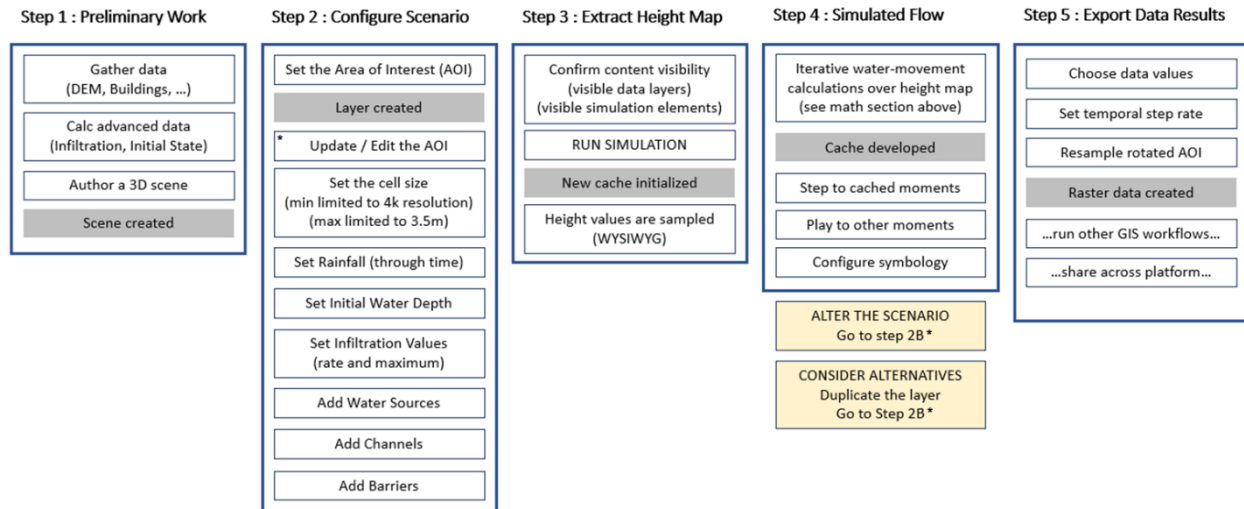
Step 1 : Preliminary Work

Gather data (DEM, Buildings, ...)

Calc advanced data (Infiltration, Initial State)

Author a 3D scene

Scene created

Step 2 : Configure Scenario

Set the Area of Interest (AOI)

Layer created

* Update / Edit the AOI

Set the cell size (min limited to 4k resolution) (max limited to 3.5m)

Set Rainfall (through time)

Set Initial Water Depth

Set Infiltration Values (rate and maximum)

Add Water Sources

Add Channels

Add Barriers

Step 3 : Extract Height Map

Confirm content visibility (visible data layers) (visible simulation elements)

RUN SIMULATION

New cache initialized

Height values are sampled (WYSIWYG)

Step 4 : Simulated Flow

Iterative water-movement calculations over height map (see math section above)

Cache developed

Step to cached moments

Play to other moments

Configure symbology

ALTER THE SCENARIO Go to step 2B*

CONSIDER ALTERNATIVES Duplicate the layer Go to Step 2B*

Step 5 : Export Data Results

Choose data values

Set temporal step rate

Resample rotated AOI

Raster data created

...run other GIS workflows...

...share across platform...